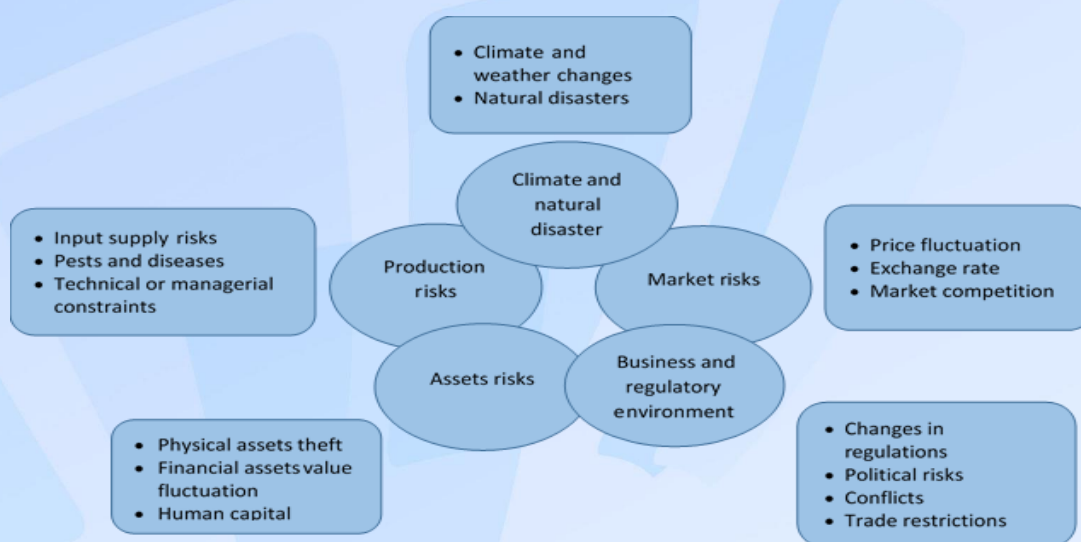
- Climate and weather changes
- Natural disasters

- Input supply risks
- Pests and diseases
- Technical or managerial constraints

Climate and natural disaster

Production risks

Market risks

- Price fluctuation
- Exchange rate
- Market competition

Assets risks

Business and regulatory environment

- Physical assets theft
- Financial assets value fluctuation
- Human capital

- Changes in regulations
- Political risks
- Conflicts
- Trade restrictions